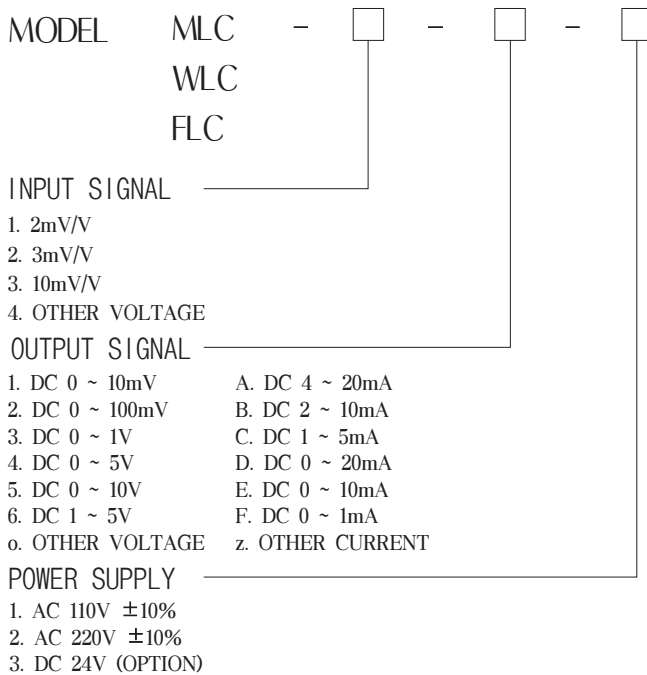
MODEL MLC - □ - □ - □
WLC
FLC

INPUT SIGNAL

1. 2mV/V
2. 3mV/V
3. 10mV/V
4. OTHER VOLTAGE

OUTPUT SIGNAL

1. DC 0 ~ 10mV
2. DC 0 ~ 100mV
3. DC 0 ~ 1V
4. DC 0 ~ 5V
5. DC 0 ~ 10V
6. DC 1 ~ 5V
o. OTHER VOLTAGE

A. DC 4 ~ 20mA
B. DC 2 ~ 10mA
C. DC 1 ~ 5mA
D. DC 0 ~ 20mA
E. DC 0 ~ 10mA
F. DC 0 ~ 1mA
z. OTHER CURRENT

POWER SUPPLY

1. AC 110V $\pm$10%
2. AC 220V $\pm$10%
3. DC 24V (OPTION)